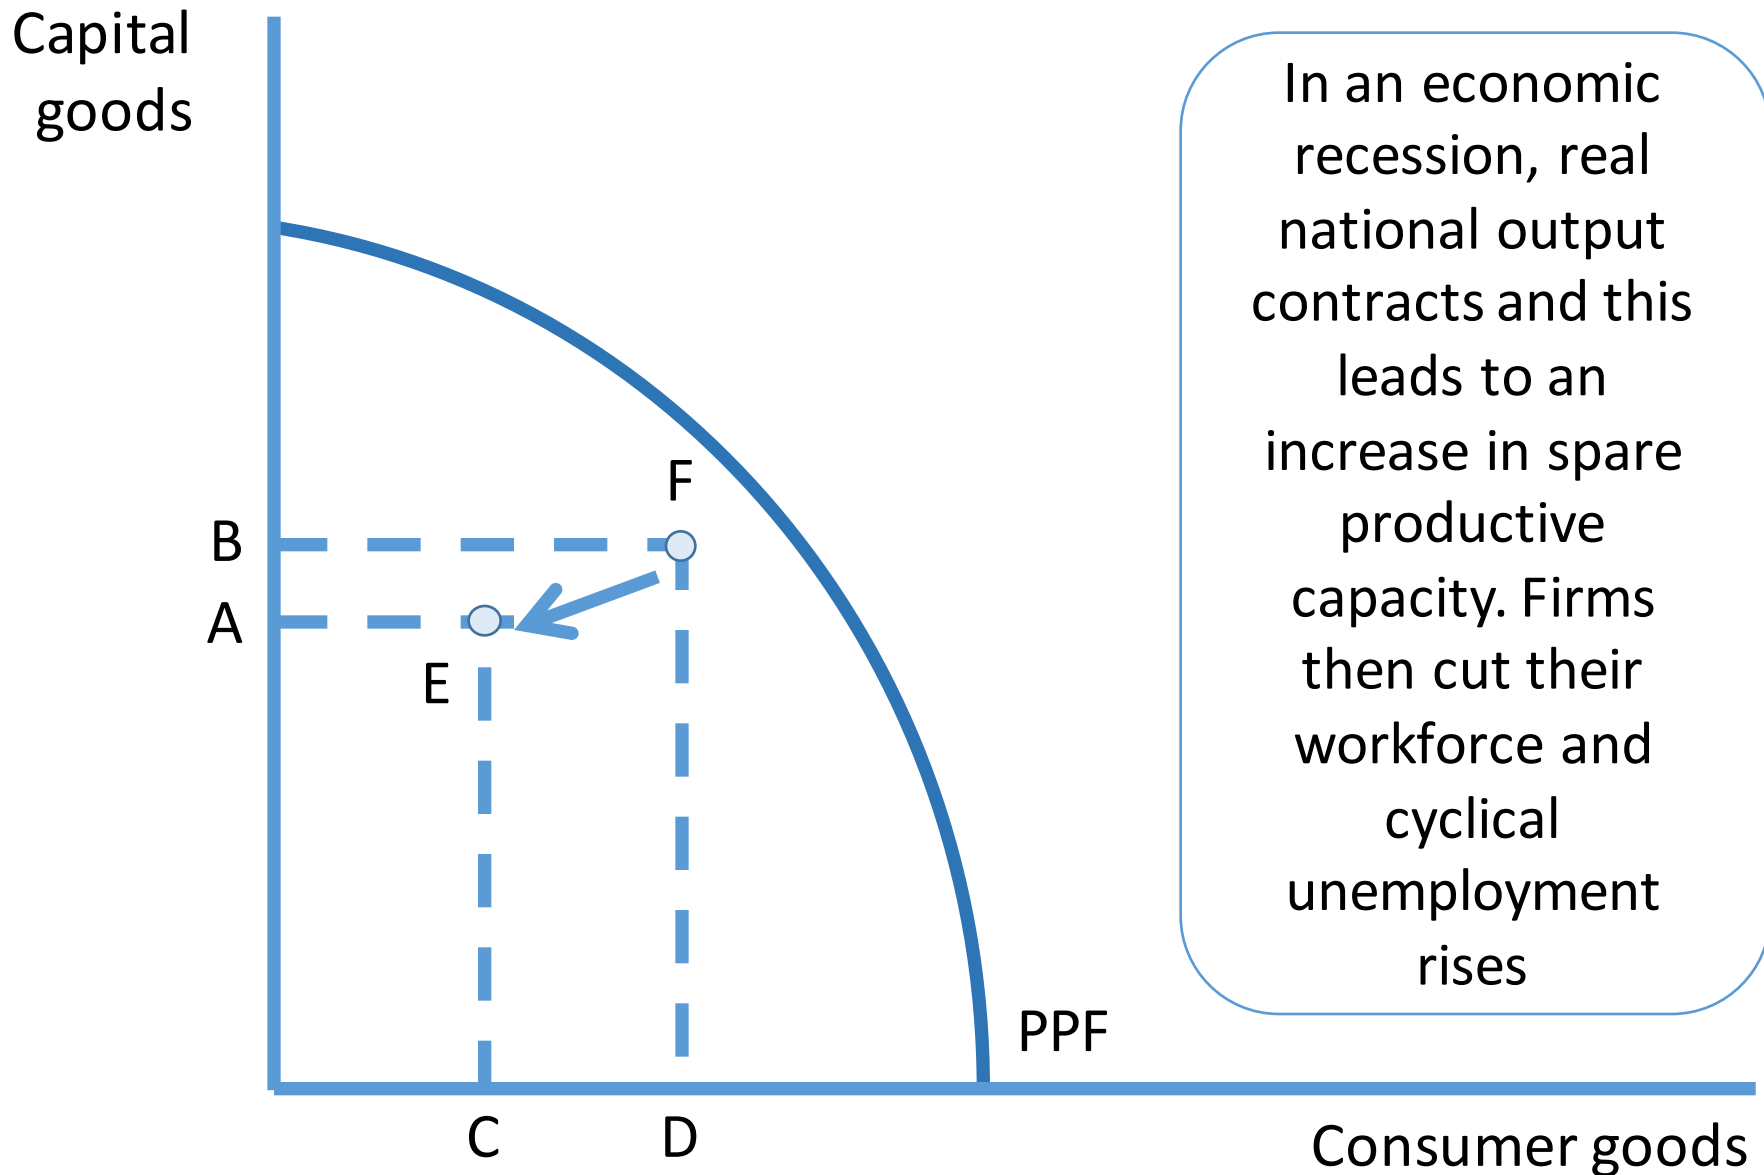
Capital goods

In an economic recession, real national output contracts and this leads to an increase in spare productive capacity. Firms then cut their workforce and cyclical unemployment rises

F

B

A

E

PPF

C

D

Consumer goods